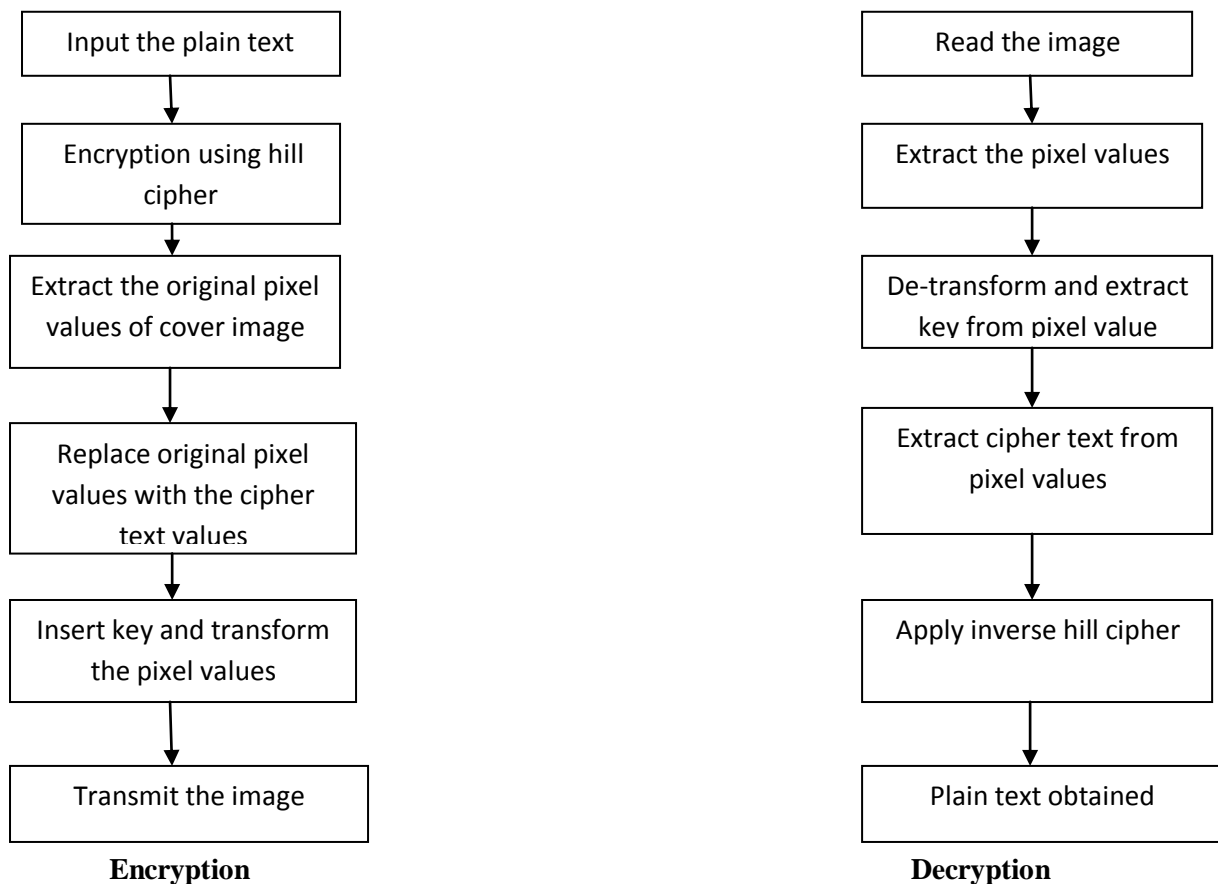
Input the plain text

Encryption using hill cipher

Extract the original pixel values of cover image

Replace original pixel values with the cipher text values

Insert key and transform the pixel values

Transmit the image

Encryption

Read the image

Extract the pixel values

De-transform and extract key from pixel value

Extract cipher text from pixel values

Apply inverse hill cipher

Plain text obtained

Decryption